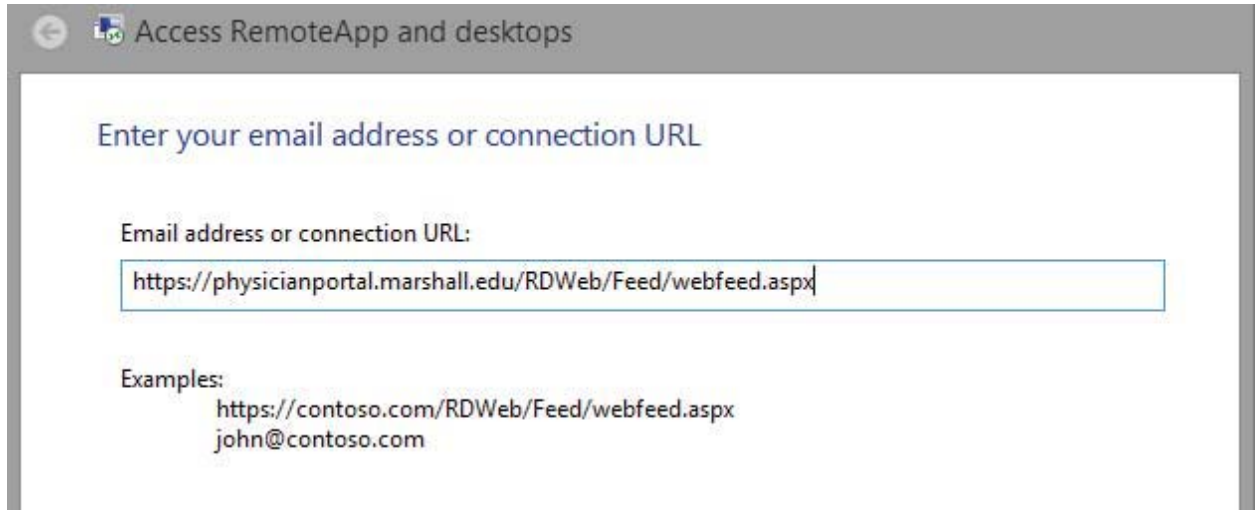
Access RemoteApp and desktops

Enter your email address or connection URL

Email address or connection URL:

https://physicianportal.marshall.edu/RDWeb/Feed/webfeed.aspx

Examples:
https://contoso.com/RDWeb/Feed/webfeed.aspx
john@contoso.com